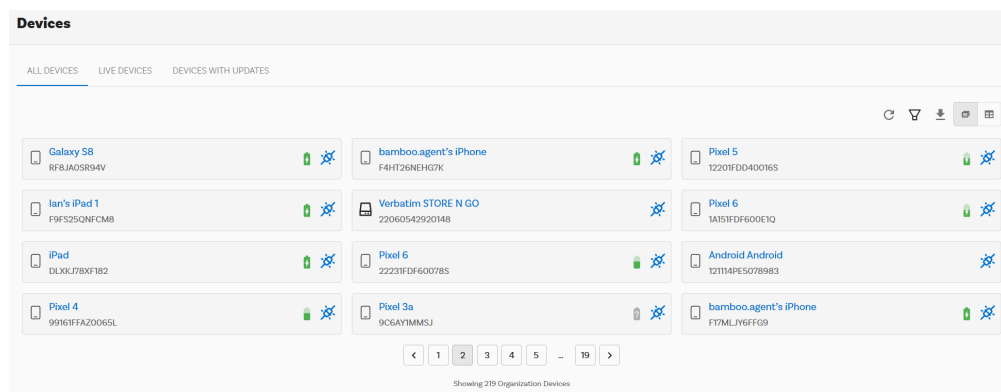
Devices

ALL DEVICES LIVE DEVICES DEVICES WITH UPDATES

Galaxy S8
RF8JA0SR94V

bamboo.agent's iPhone
F4HT26NEHG7K

Pixel 5
12201FDD40016S

Ian's iPad 1
F9FS25QNFCM8

Verbatim STORE N GO
22060542920148

Pixel 6
1A151FDF600E1Q

iPad
DLXKJ78XF182

Pixel 6
22231FDF60078S

Android Android
121114PE5078983

Pixel 4
99161FFAZ0065L

Pixel 3a
9C6AY1MMSJ

bamboo.agent's iPhone
F17MLJY6FFG9

< 1 2 3 4 5 ... 19 >

Showing 219 Organization Devices